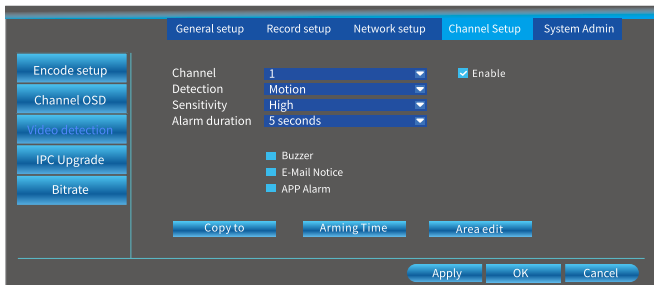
General setup
Record setup
Network setup
Channel Setup
System Admin

Encode setup
Channel OSD
Video detection
IPC Upgrade
Bitrate

Channel 1
Enable
Detection Motion
Sensitivity High
Alarm duration 5 seconds

Buzzer
E-Mail Notice
APP Alarm

Copy to
Arming Time
Area edit

Apply
OK
Cancel